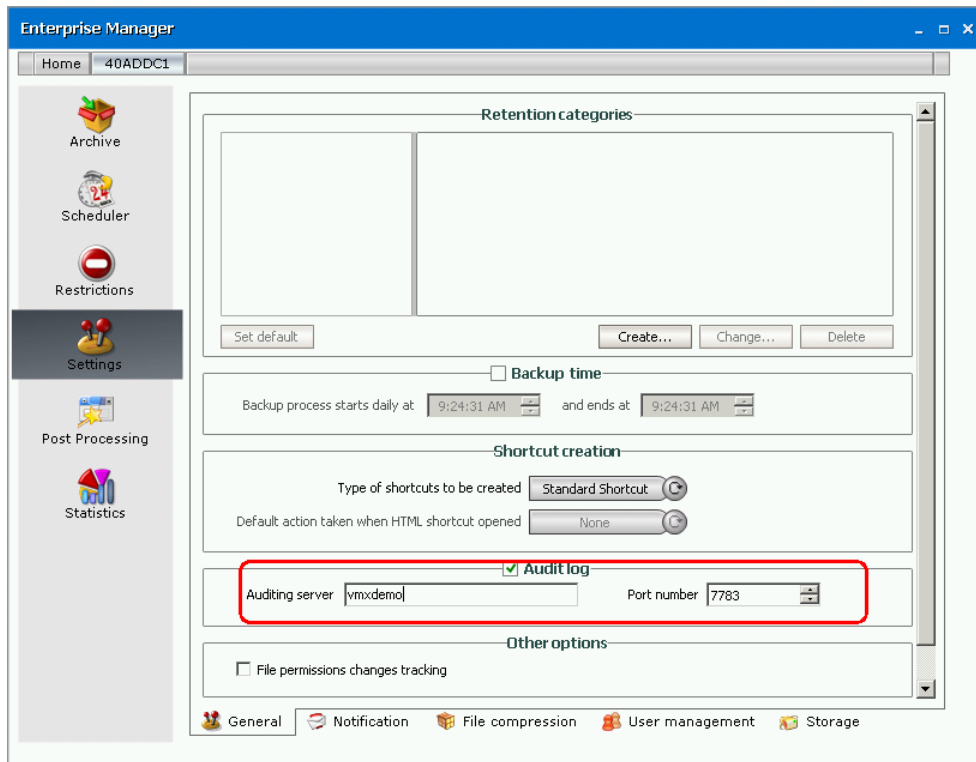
Enterprise Manager

Home 40ADDC1

Archive

Scheduler

Restrictions

Settings

Post Processing

Statistics

Retention categories

Set default

Create...

Change...

Delete

Backup time

Backup process starts daily at 9:24:31 AM and ends at 9:24:31 AM

Shortcut creation

Type of shortcuts to be created Standard Shortcut

Default action taken when HTML shortcut opened None

Audit log

Auditing server vmxdemo

Port number 7783

Other options

File permissions changes tracking

General

Notification

File compression

User management

Storage